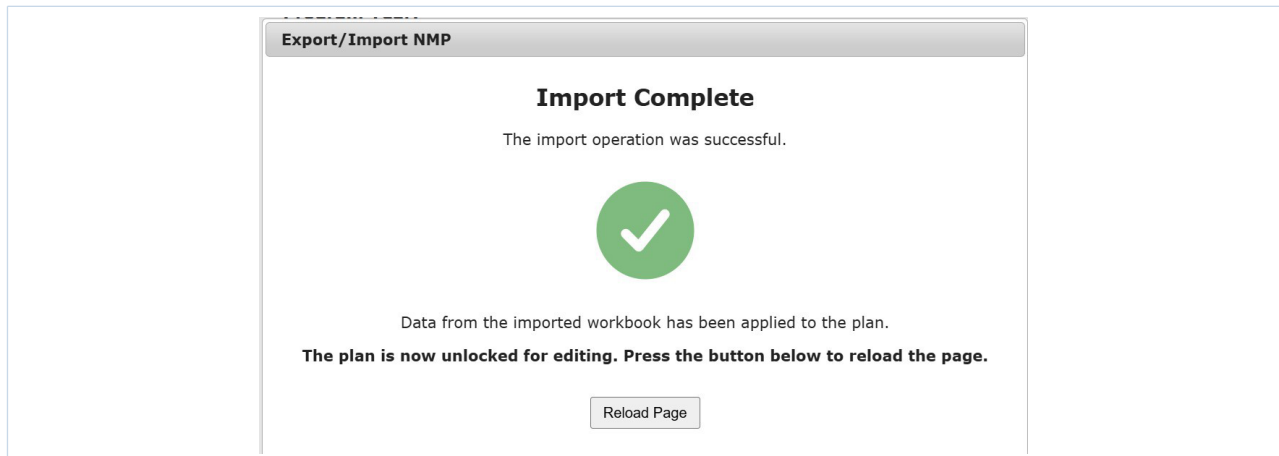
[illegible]

Export/Import NMP

Import Complete

The import operation was successful.

Data from the imported workbook has been applied to the plan.

**The plan is now unlocked for editing. Press the button below to reload the page.**

Reload Page